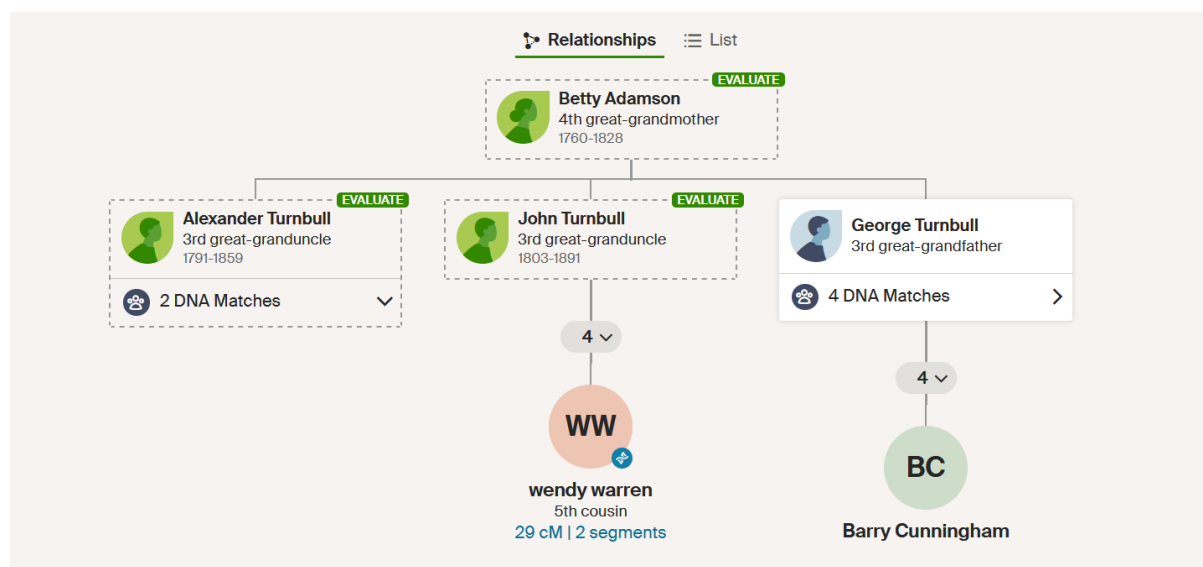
Relationships List

EVALUATE
Betty Adamson
4th great-grandmother
1760-1828

EVALUATE
Alexander Turnbull
3rd great-granduncle
1791-1859

2 DNA Matches

EVALUATE
John Turnbull
3rd great-granduncle
1803-1891

4

WW
wendy warren
5th cousin
29 cM | 2 segments

George Turnbull
3rd great-grandfather

4 DNA Matches

4

BC
Barry Cunningham